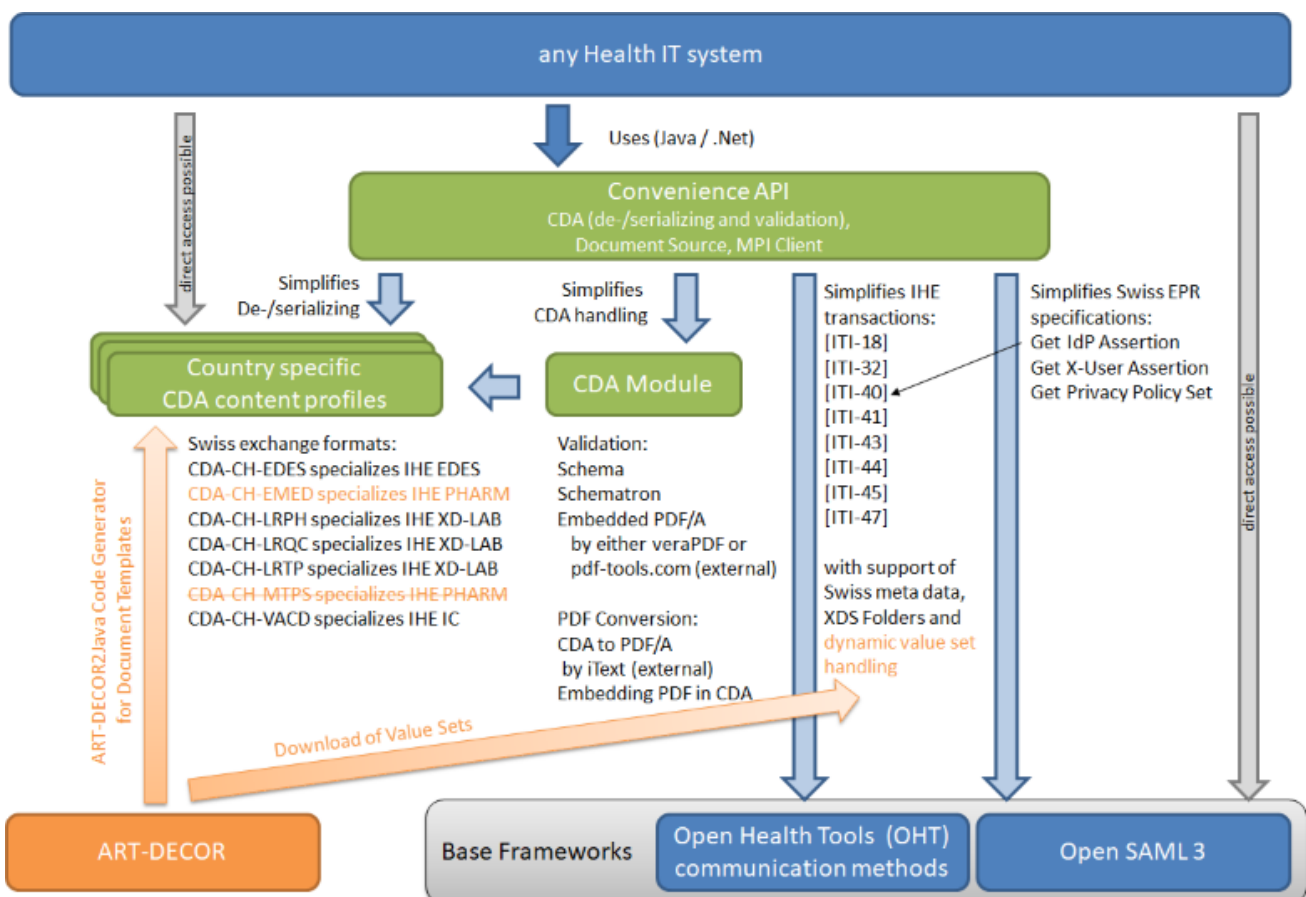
any Health IT system

direct access possible

Uses (Java / .Net)

Convenience API
CDA (de-/serializing and validation),
Document Source, MPI Client

direct access possible

Simplifies
De-/serializing

Simplifies
CDA handling

Simplifies IHE transactions:
[ITI-18]
[ITI-32]
[ITI-40]
[ITI-41]
[ITI-43]
[ITI-44]
[ITI-45]
[ITI-47]

with support of Swiss meta data, XDS Folders and dynamic value set handling

Simplifies Swiss EPR specifications:
Get IdP Assertion
Get X-User Assertion
Get Privacy Policy Set

Country specific
CDA content profiles

CDA Module

Swiss exchange formats:
CDA-CH-EDES specializes IHE EDES
CDA-CH-EMED specializes IHE PHARM
CDA-CH-LRPH specializes IHE XD-LAB
CDA-CH-LRQC specializes IHE XD-LAB
CDA-CH-LRTP specializes IHE XD-LAB
CDA-CH-MTPS specializes IHE PHARM
CDA-CH-VACD specializes IHE IC

Validation:
Schema
Schematron
Embedded PDF/A
by either veraPDF or
pdf-tools.com (external)

PDF Conversion:
CDA to PDF/A
by iText (external)
Embedding PDF in CDA

ART-DECOR2Java Code Generator for Document Templates

Download of Value Sets

ART-DECOR

Base Frameworks

Open Health Tools (OHT)
communication methods

Open SAML 3